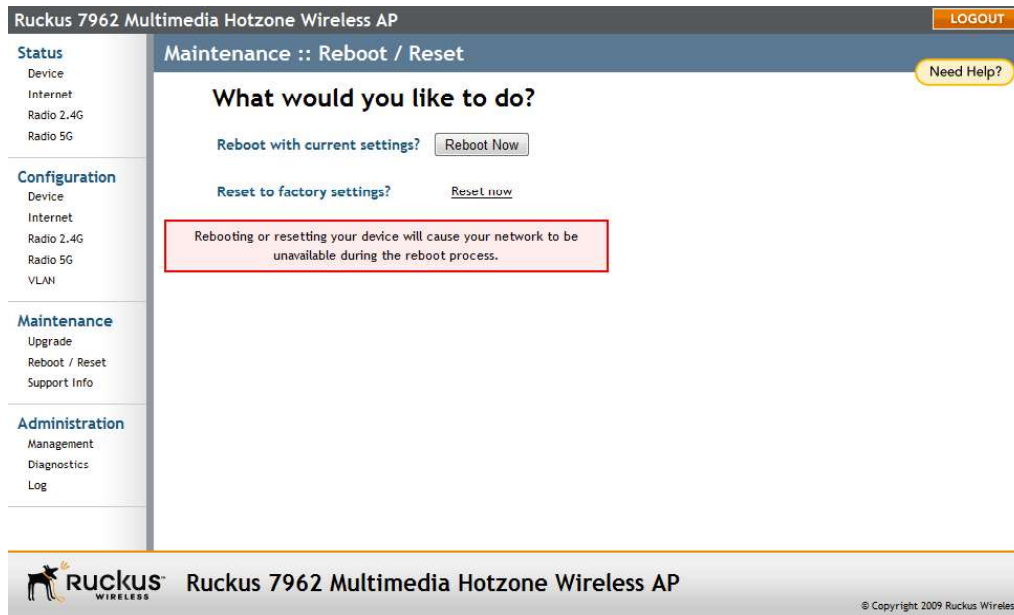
Ruckus 7962 Multimedia Hotzone Wireless AP

LOGOUT

Status
Device
Internet
Radio 2.4G
Radio 5G

Configuration
Device
Internet
Radio 2.4G
Radio 5G
VLAN

Maintenance
Upgrade
Reboot / Reset
Support Info

Administration
Management
Diagnostics
Log

Maintenance :: Reboot / Reset

Need Help?

What would you like to do?

Reboot with current settings? Reboot Now

Reset to factory settings? Reset now

Rebooting or resetting your device will cause your network to be unavailable during the reboot process.

Ruckus WIRELESS

Ruckus 7962 Multimedia Hotzone Wireless AP

© Copyright 2009 Ruckus Wireles